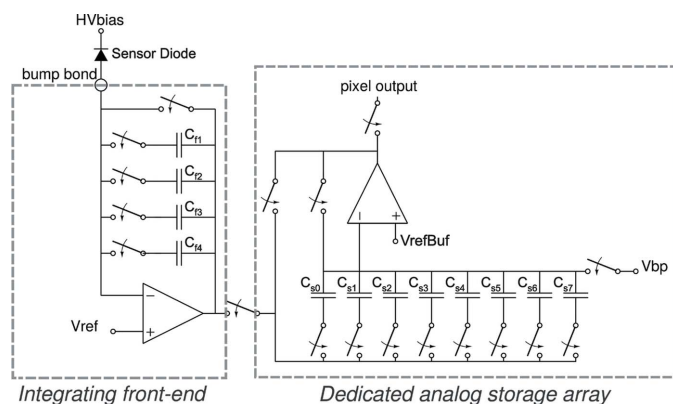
HVbias

Sensor Diode

bump bond

pixel output

$C_{f1}$

$C_{f2}$

$C_{f3}$

$C_{f4}$

VrefBuf

Vbp

$C_{s0}$ $C_{s1}$ $C_{s2}$ $C_{s3}$ $C_{s4}$ $C_{s5}$ $C_{s6}$ $C_{s7}$

Vref

Integrating front-end

Dedicated analog storage array